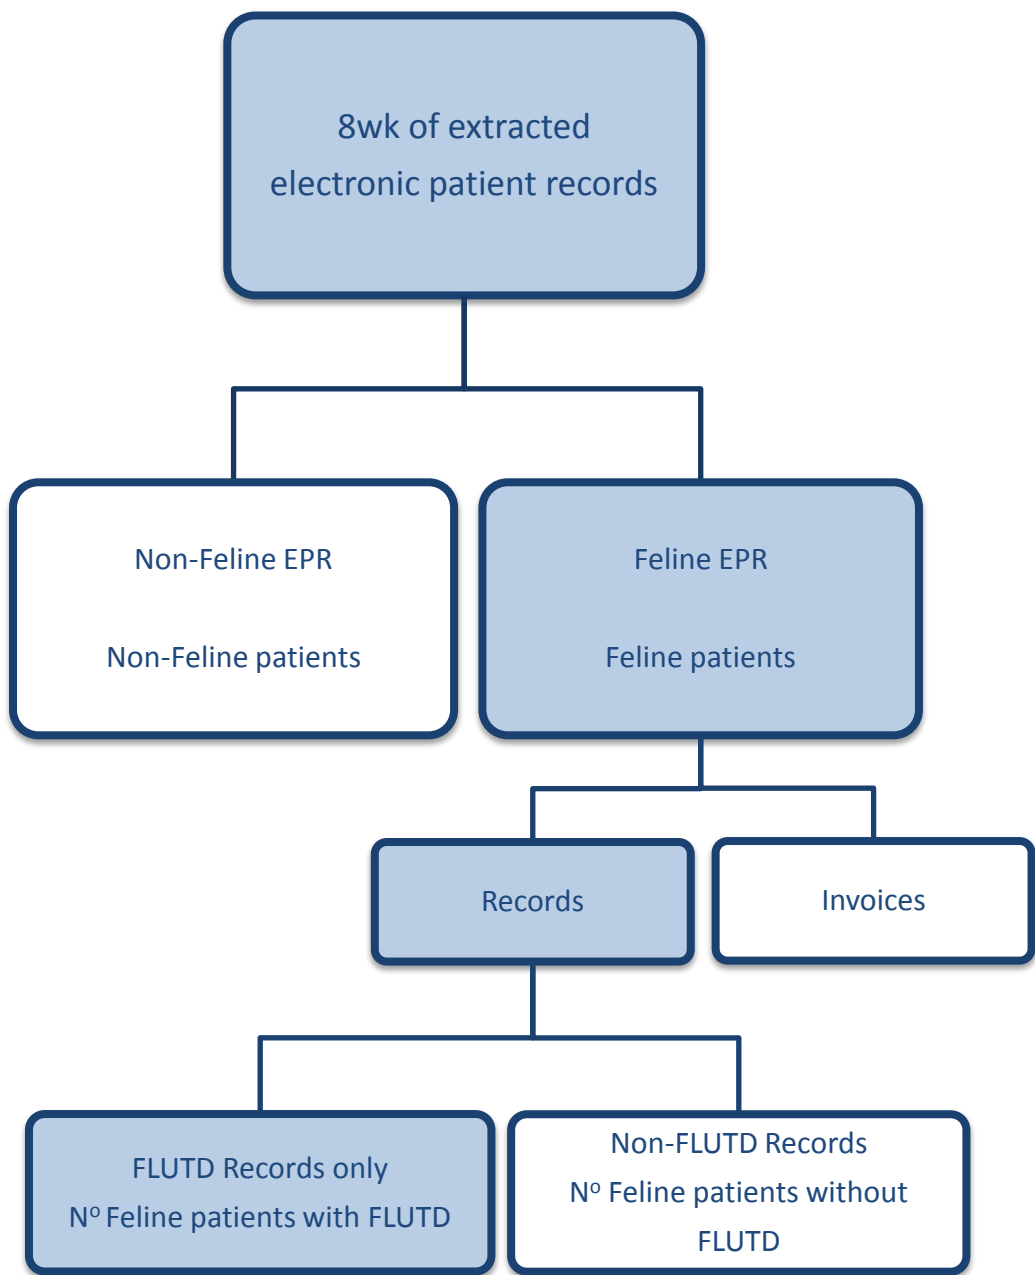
8wk of extracted electronic patient records

Non-Feline EPR

Non-Feline patients

Feline EPR

Feline patients

Records

Invoices

FLUTD Records only
N$^{o}$ Feline patients with FLUTD

Non-FLUTD Records
N$^{o}$ Feline patients without FLUTD